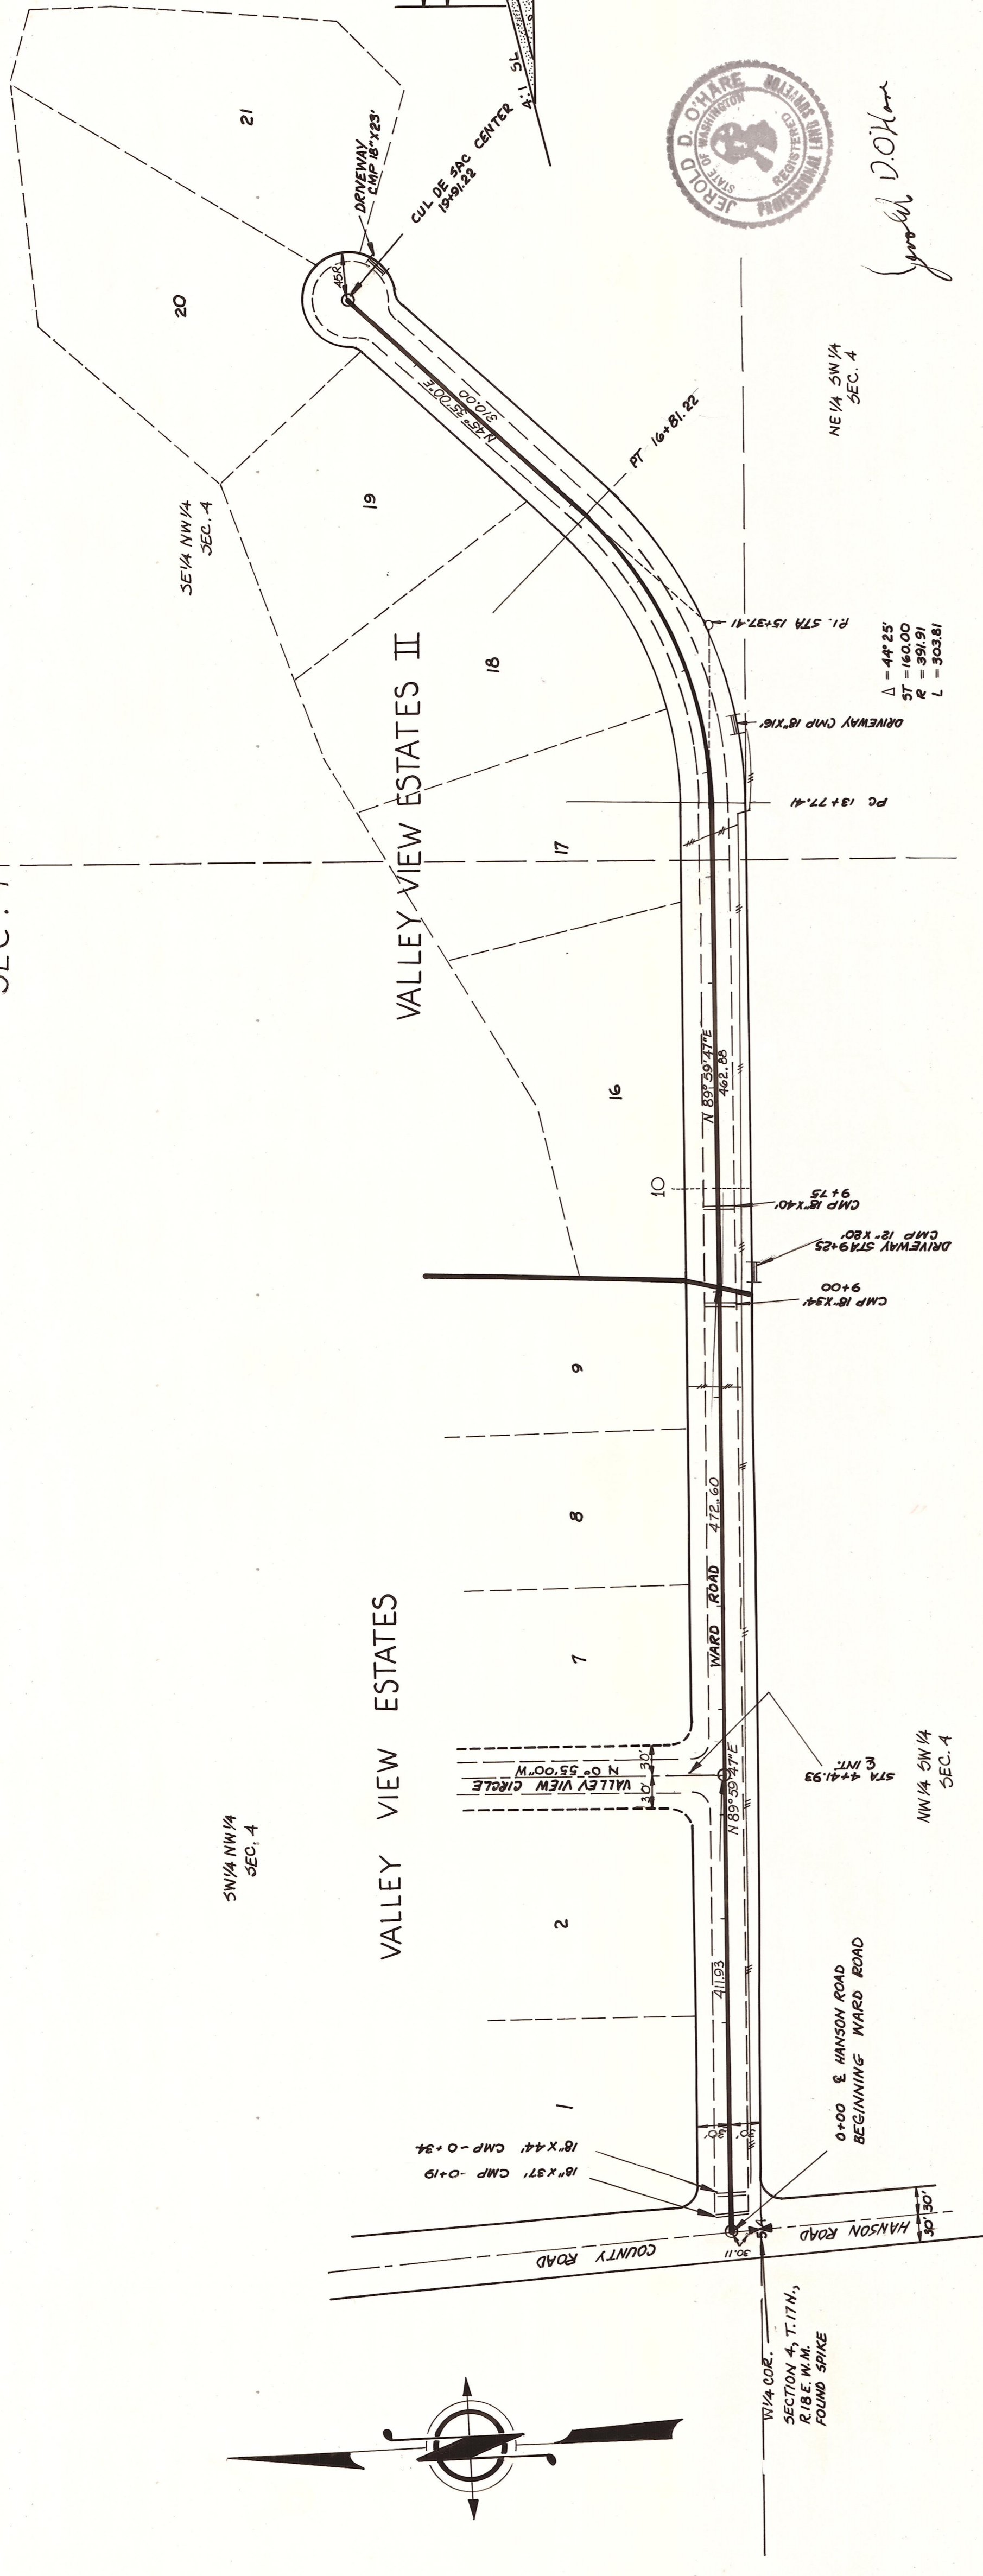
SEC. 4

21

20

DRIVEWAY CMP 18"x23'

CUL DE SAC CENTER 19+91.22

4:1 SL

JEROLD D. O'HARE
STATE OF WASHINGTON
REGISTERED LAND SURVEYOR
PROFESSIONAL LAND SURVEYOR

Jerold D. O'Hare

45R

310.00

N 45° 35' 00" E

PT 16+81.22

SE1/4 NW1/4 SEC. 4

19

NE1/4 SW1/4 SEC. 4

P.I. STA 15+37.41

18

$\Delta$ = 44° 25'
ST = 160.00
R = 391.91
L = 303.81

DRIVEWAY CMP 18"x16'

VALLEY VIEW ESTATES II

PC 13+77.41

17

N 89° 59' 47" E
462.88

16

10

CMP 18"x40' 9+75

DRIVEWAY STA 9+25 CMP 12"x80'

CMP 18"x34' 9+00

9

8

WARD ROAD 472.60

7

VALLEY VIEW ESTATES

VALLEY VIEW CIRCLE
N 0° 55' 00" W
30' 30'

STA 4+41.93 ℄ INT.

N 89° 59' 47" E

NW1/4 SW1/4 SEC. 4

SW1/4 NW1/4 SEC. 4

2

411.93

1

0+00 ℄ HANSON ROAD BEGINNING WARD ROAD

18"x44' CMP -0+34

18"x37' CMP -0+19

30' 30'

HANSON ROAD

30' 30'

COUNTY ROAD

W1/4 COR. SECTION 4, T.17N., R.18 E.W.M. FOUND SPIKE